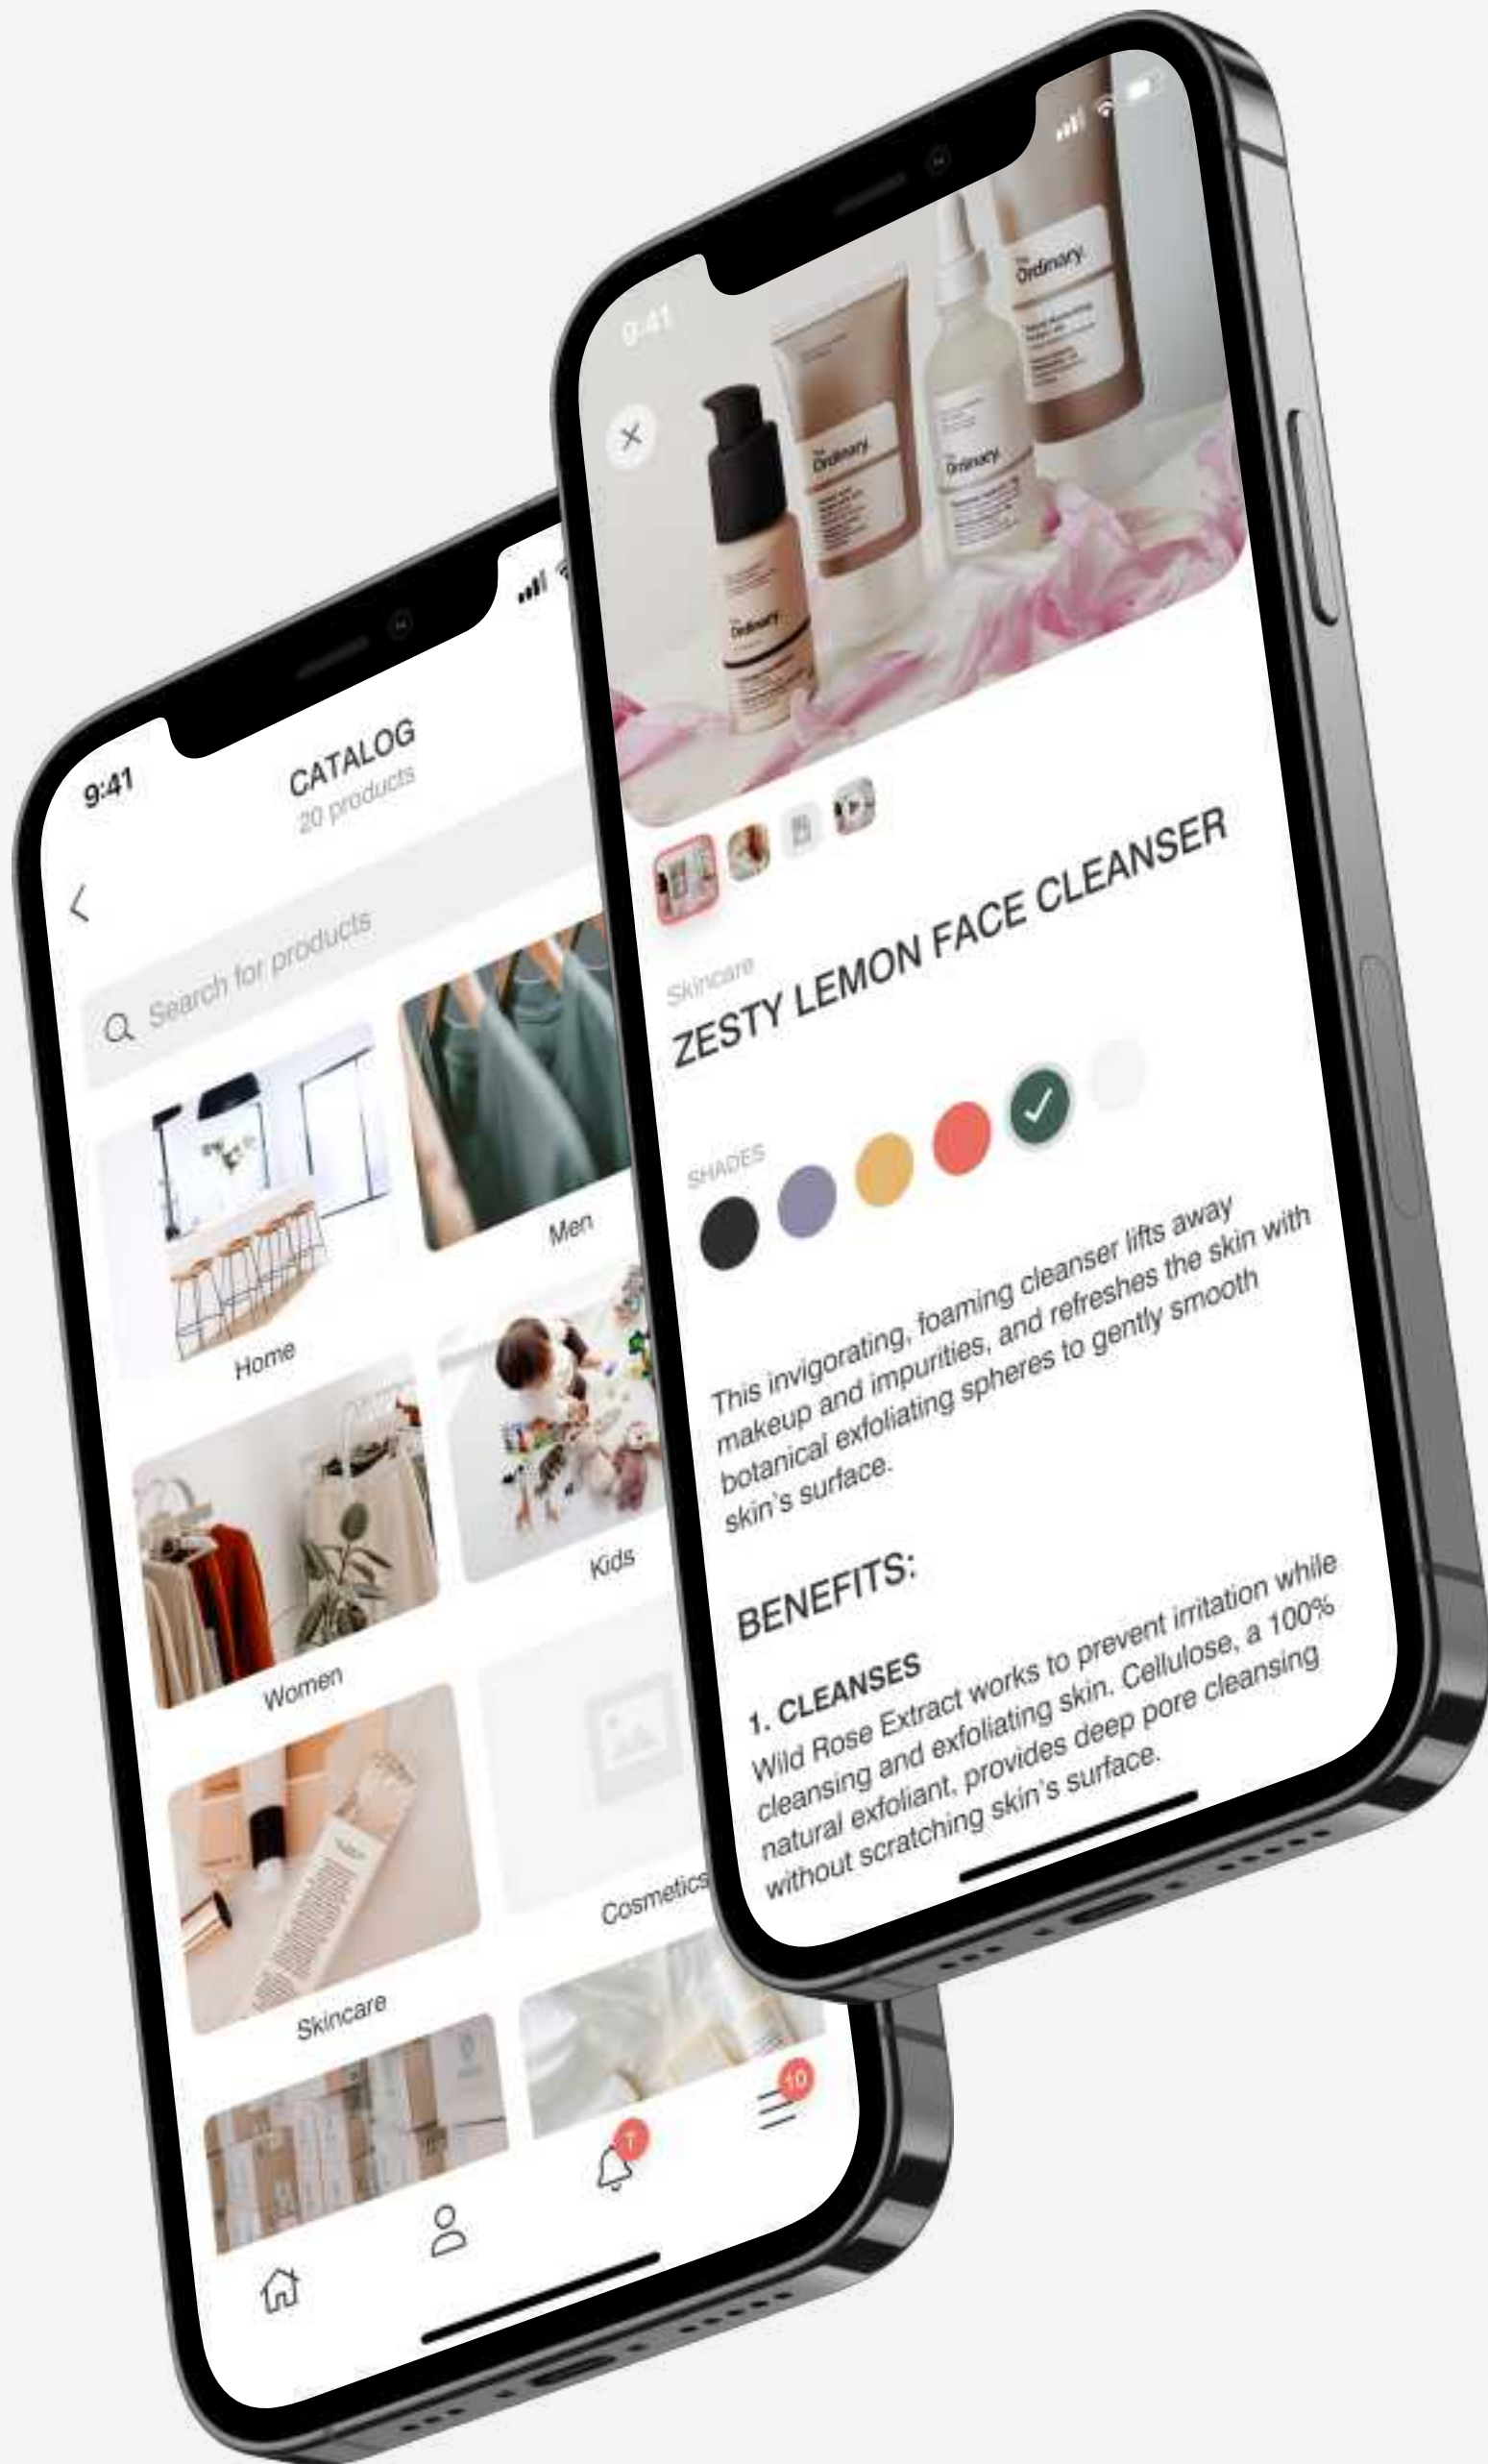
9:41

CATALOG
20 products

Search for products

Home

Men

Women

Kids

Skincare

Cosmetics

7

10

9:41

The Ordinary

The Ordinary

The Ordinary

The Ordinary

Skincare
ZESTY LEMON FACE CLEANSER

SHADES

This invigorating, foaming cleanser lifts away makeup and impurities, and refreshes the skin with botanical exfoliating spheres to gently smooth skin's surface.

BENEFITS:

1. CLEANSES
Wild Rose Extract works to prevent irritation while cleansing and exfoliating skin. Cellulose, a 100% natural exfoliant, provides deep pore cleansing without scratching skin's surface.